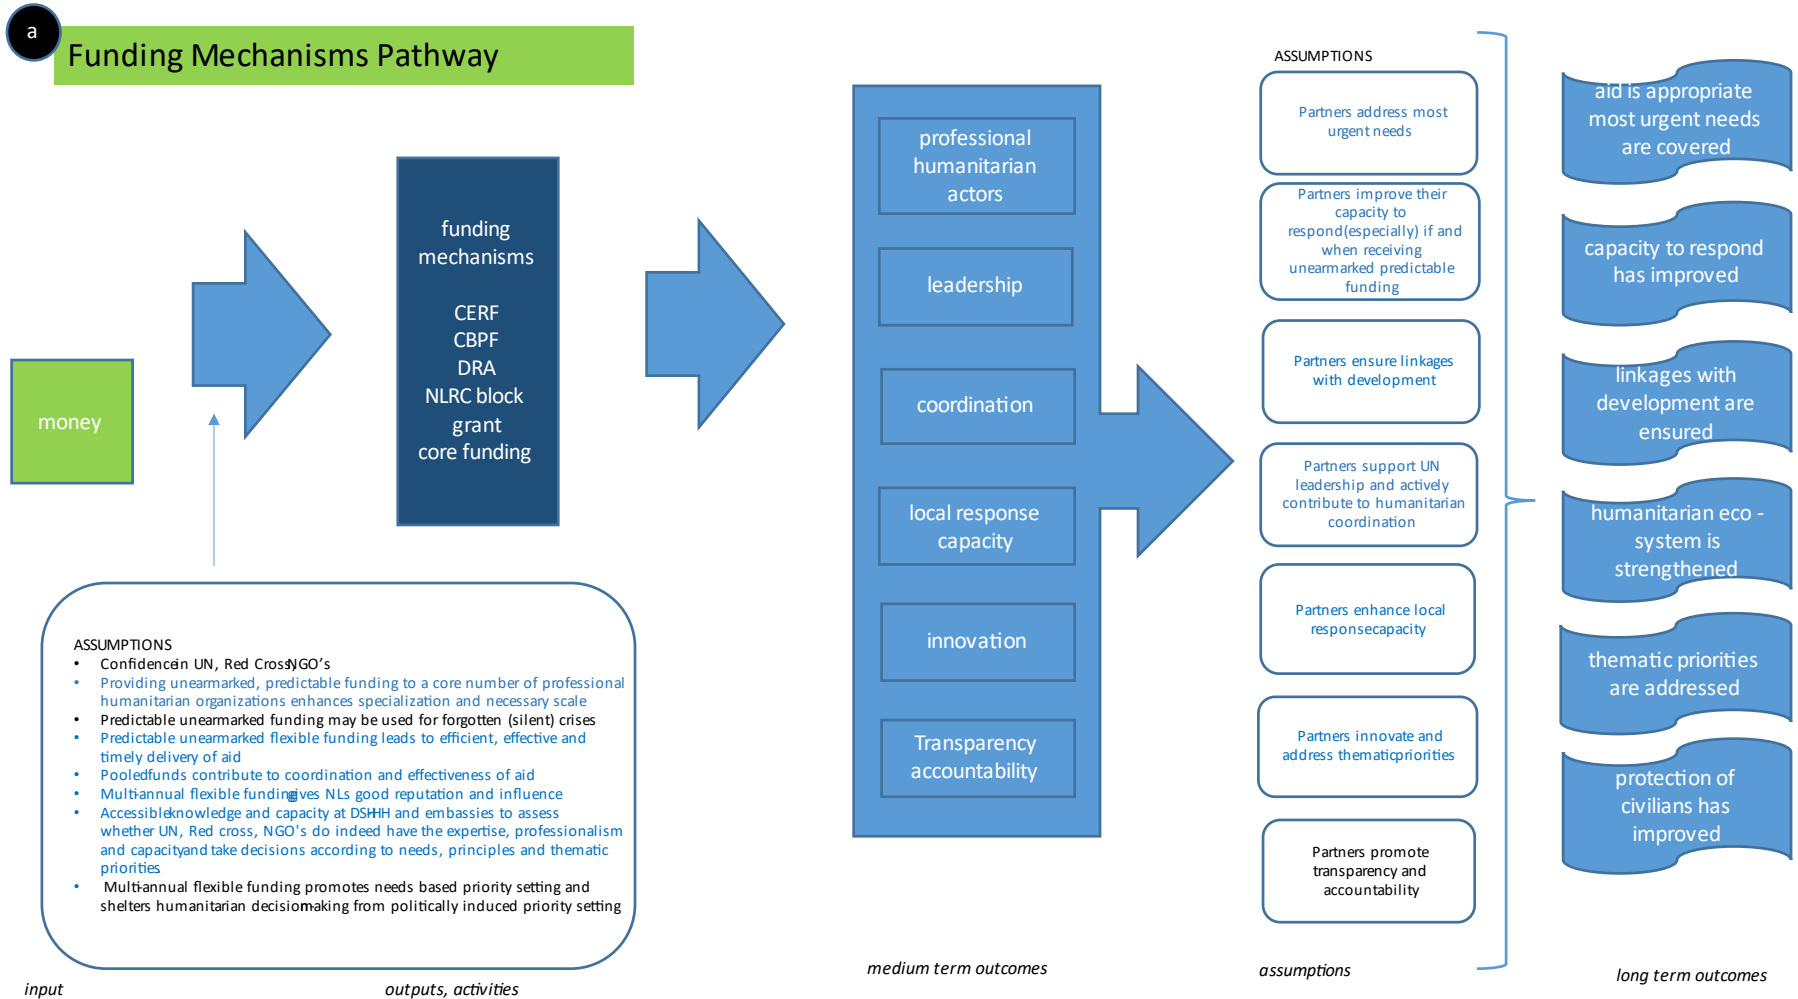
a

Funding Mechanisms Pathway

money

funding mechanisms

CERF
CBPF
DRA
NLRC block grant
core funding

ASSUMPTIONS
- Confidence in UN, Red Cross, NGO's
- Providing unearmarked, predictable funding to a core number of professional humanitarian organizations enhances specialization and necessary scale
- Predictable unearmarked funding may be used for forgotten (silent) crises
- Predictable unearmarked flexible funding leads to efficient, effective and timely delivery of aid
- Pooled funds contribute to coordination and effectiveness of aid
- Multi-annual flexible funding gives NLs good reputation and influence
- Accessible knowledge and capacity at DSH-HH and embassies to assess whether UN, Red cross, NGO's do indeed have the expertise, professionalism and capacity and take decisions according to needs, principles and thematic priorities
- Multi-annual flexible funding promotes needs based priority setting and shelters humanitarian decision-making from politically induced priority setting

input

outputs, activities

professional humanitarian actors

leadership

coordination

local response capacity

innovation

Transparency accountability

medium term outcomes

ASSUMPTIONS

Partners address most urgent needs

Partners improve their capacity to respond(especially) if and when receiving unearmarked predictable funding

Partners ensure linkages with development

Partners support UN leadership and actively contribute to humanitarian coordination

Partners enhance local responsecapacity

Partners innovate and address thematicpriorities

Partners promote transparency and accountability

assumptions

aid is appropriate most urgent needs are covered

capacity to respond has improved

linkages with development are ensured

humanitarian eco - system is strengthened

thematic priorities are addressed

protection of civilians has improved

long term outcomes